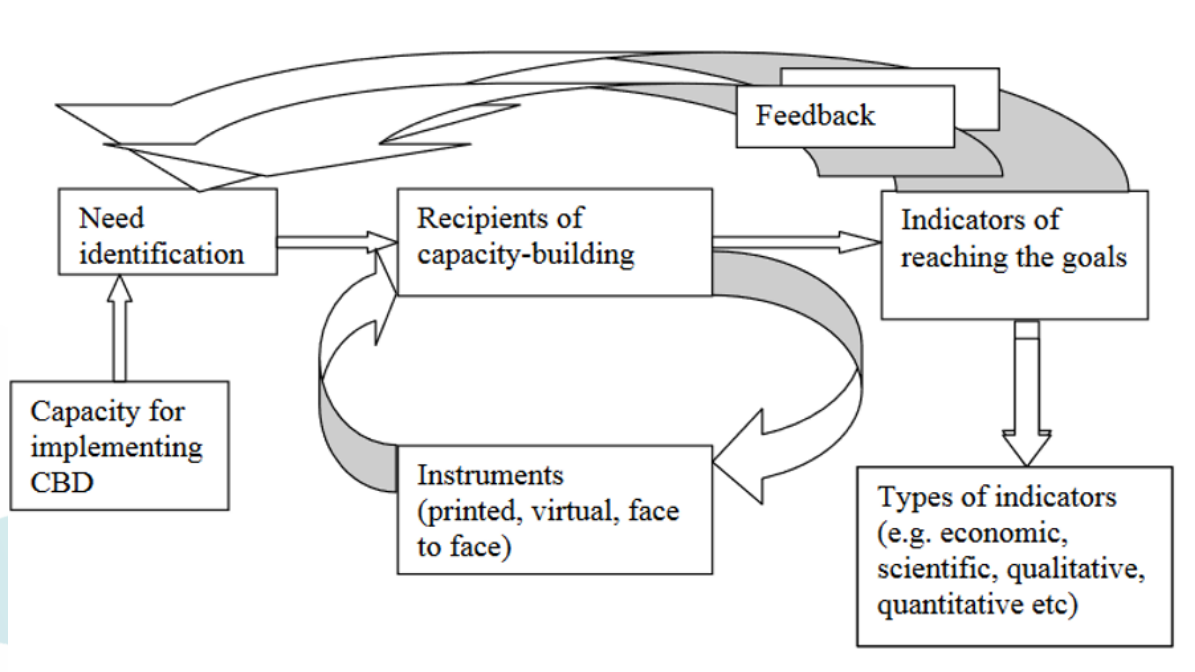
Feedback

Need identification

Recipients of capacity-building

Indicators of reaching the goals

Capacity for implementing CBD

Instruments (printed, virtual, face to face)

Types of indicators (e.g. economic, scientific, qualitative, quantitative etc)